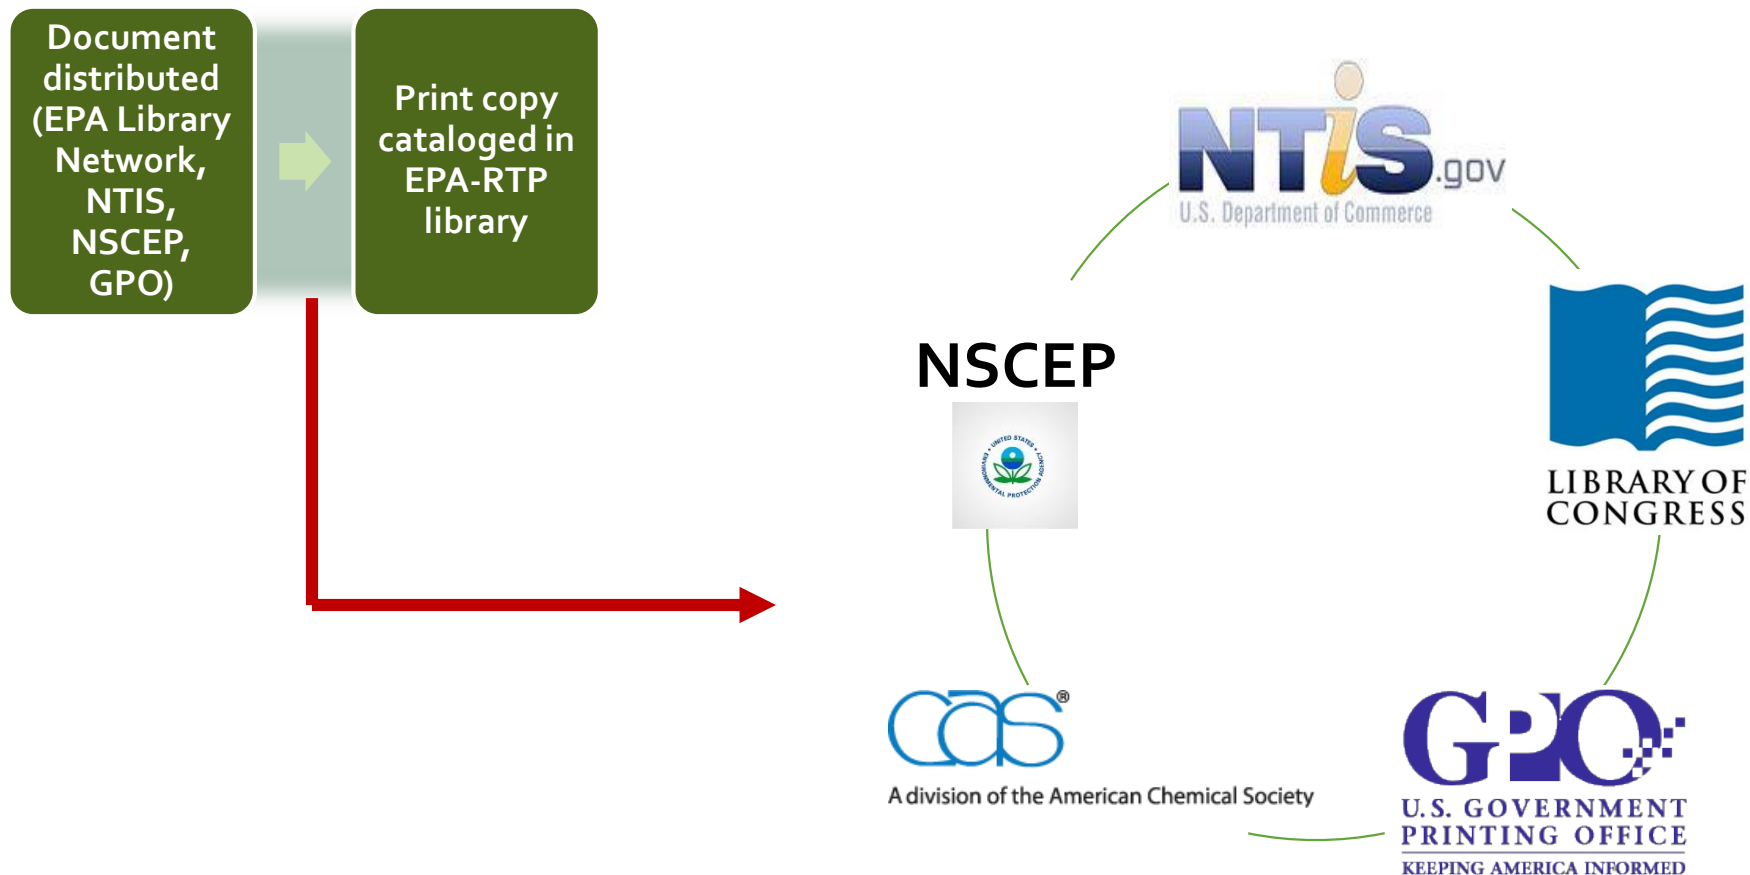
Document distributed (EPA Library Network, NTIS, NSCEP, GPO)

Print copy cataloged in EPA-RTP library

NTIS.gov
U.S. Department of Commerce

NSCEP

UNITED STATES ENVIRONMENTAL PROTECTION AGENCY

LIBRARY OF CONGRESS

cas®
A division of the American Chemical Society

GPO
U.S. GOVERNMENT PRINTING OFFICE
KEEPING AMERICA INFORMED